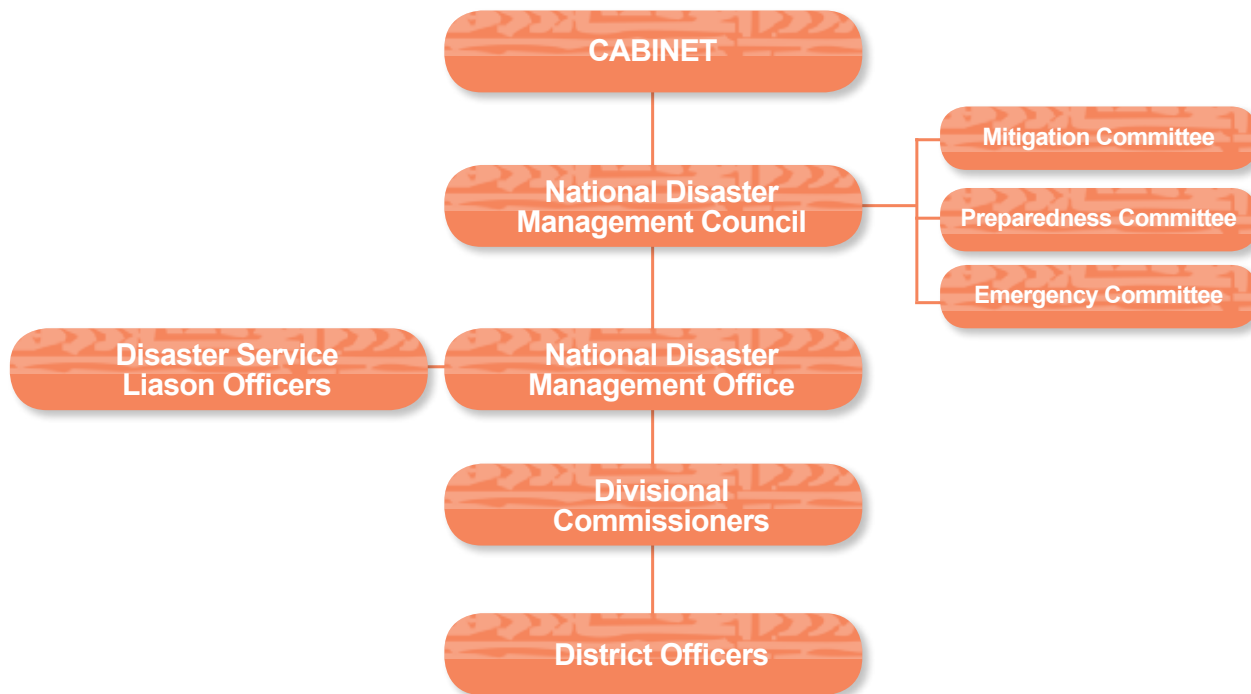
CABINET

National Disaster Management Council

Mitigation Committee

Preparedness Committee

Emergency Committee

Disaster Service Liason Officers

National Disaster Management Office

Divisional Commissioners

District Officers